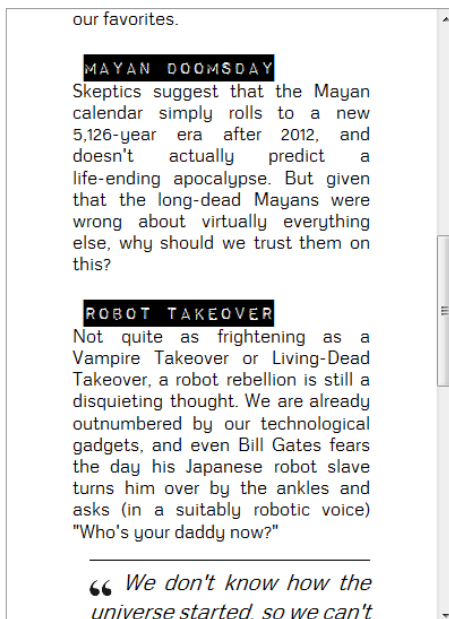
our favorites.

MAYAN DOOMSDAY

Skeptics suggest that the Mayan calendar simply rolls to a new 5,126-year era after 2012, and doesn't actually predict a life-ending apocalypse. But given that the long-dead Mayans were wrong about virtually everything else, why should we trust them on this?

ROBOT TAKEOVER

Not quite as frightening as a Vampire Takeover or Living-Dead Takeover, a robot rebellion is still a disquieting thought. We are already outnumbered by our technological gadgets, and even Bill Gates fears the day his Japanese robot slave turns him over by the ankles and asks (in a suitably robotic voice) "Who's your daddy now?"

“ We don't know how the universe started, so we can't